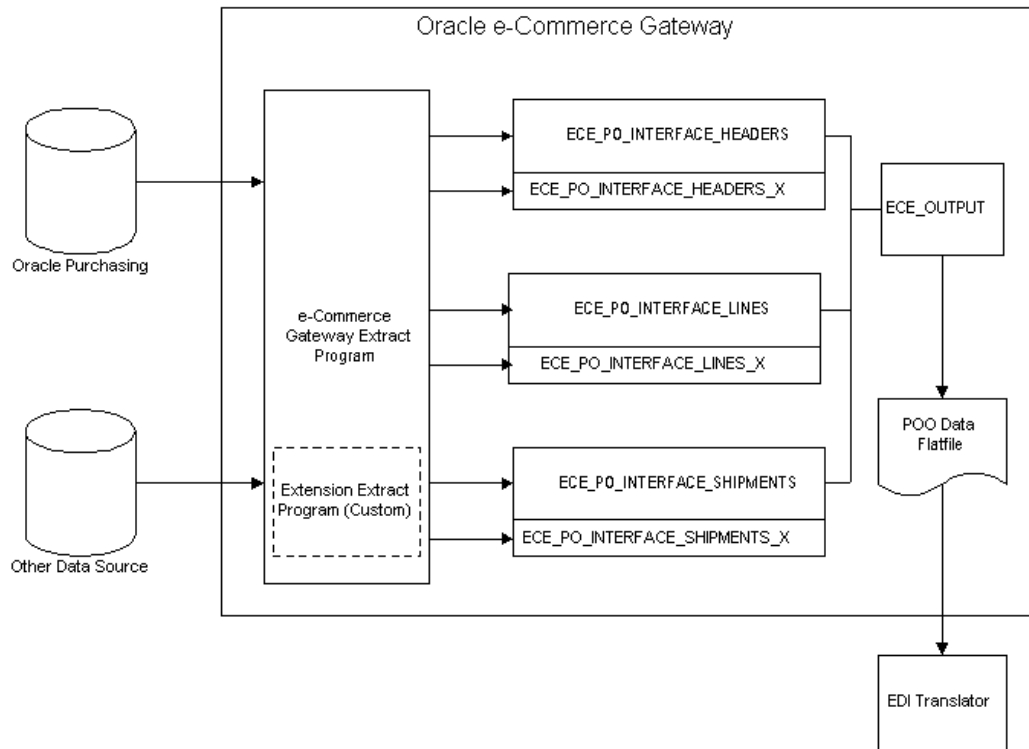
Oracle e-Commerce Gateway

Oracle Purchasing

Other Data Source

e-Commerce Gateway Extract Program

Extension Extract Program (Custom)

ECE_PO_INTERFACE_HEADERS

ECE_PO_INTERFACE_HEADERS_X

ECE_PO_INTERFACE_LINES

ECE_PO_INTERFACE_LINES_X

ECE_PO_INTERFACE_SHIPMENTS

ECE_PO_INTERFACE_SHIPMENTS_X

ECE_OUTPUT

POO Data Flatfile

EDI Translator